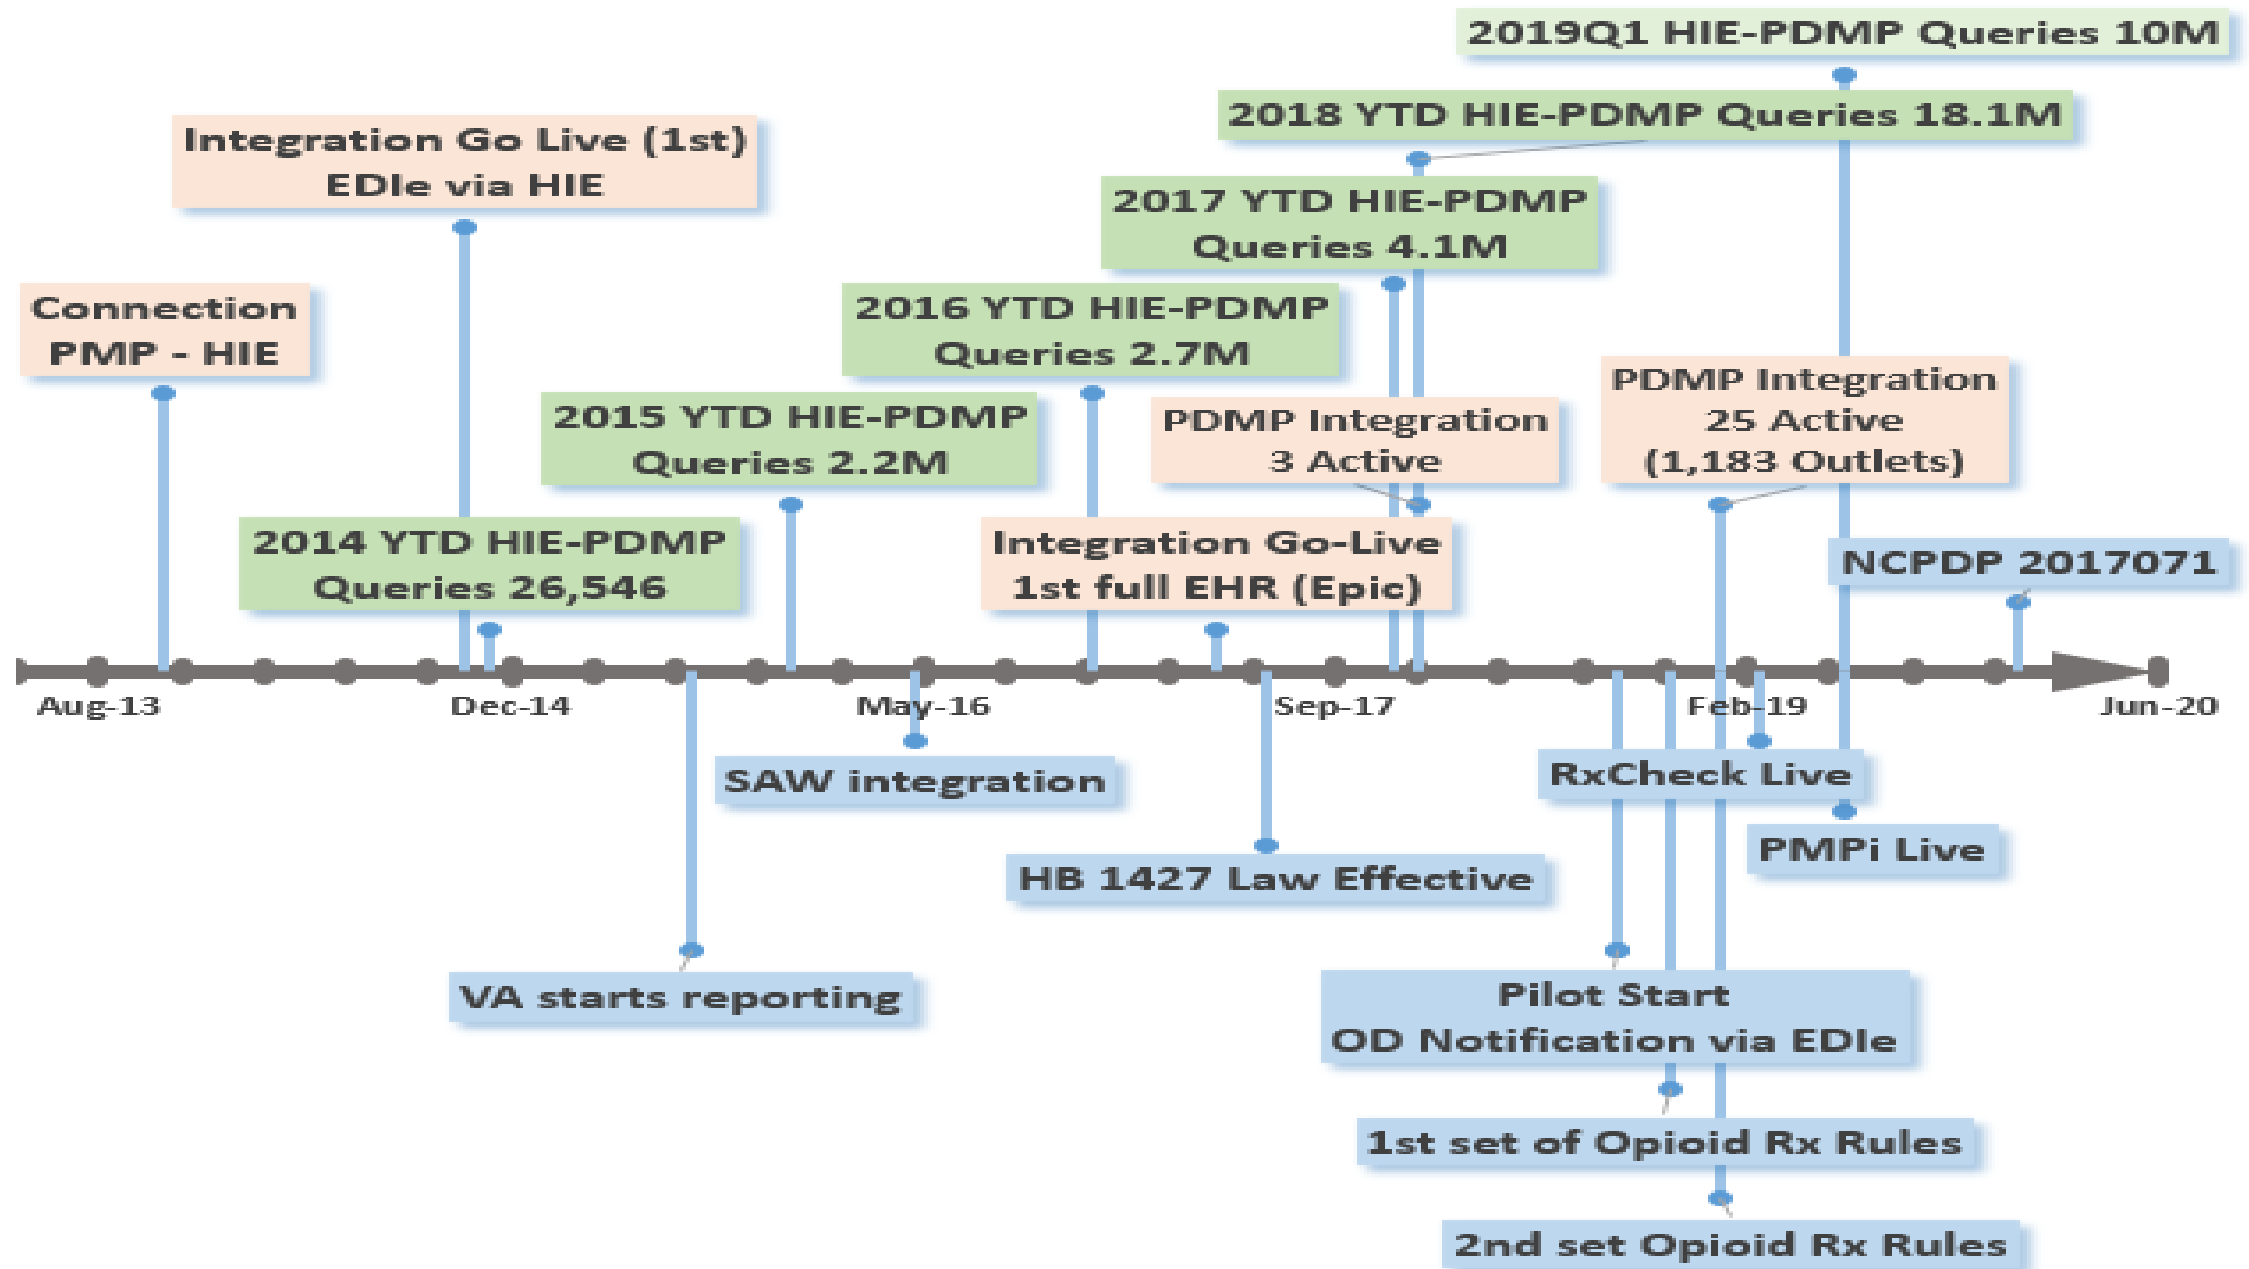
2019Q1 HIE-PDMP Queries 10M

2018 YTD HIE-PDMP Queries 18.1M

Integration Go Live (1st) EDIe via HIE

2017 YTD HIE-PDMP Queries 4.1M

Connection PMP - HIE

2016 YTD HIE-PDMP Queries 2.7M

PDMP Integration 25 Active (1,183 Outlets)

2015 YTD HIE-PDMP Queries 2.2M

PDMP Integration 3 Active

2014 YTD HIE-PDMP Queries 26,546

Integration Go-Live 1st full EHR (Epic)

NCPDP 2017071

Aug-13

Dec-14

May-16

Sep-17

Feb-19

Jun-20

SAW integration

RxCheck Live

PMPi Live

HB 1427 Law Effective

VA starts reporting

Pilot Start OD Notification via EDIe

1st set of Opioid Rx Rules

2nd set Opioid Rx Rules